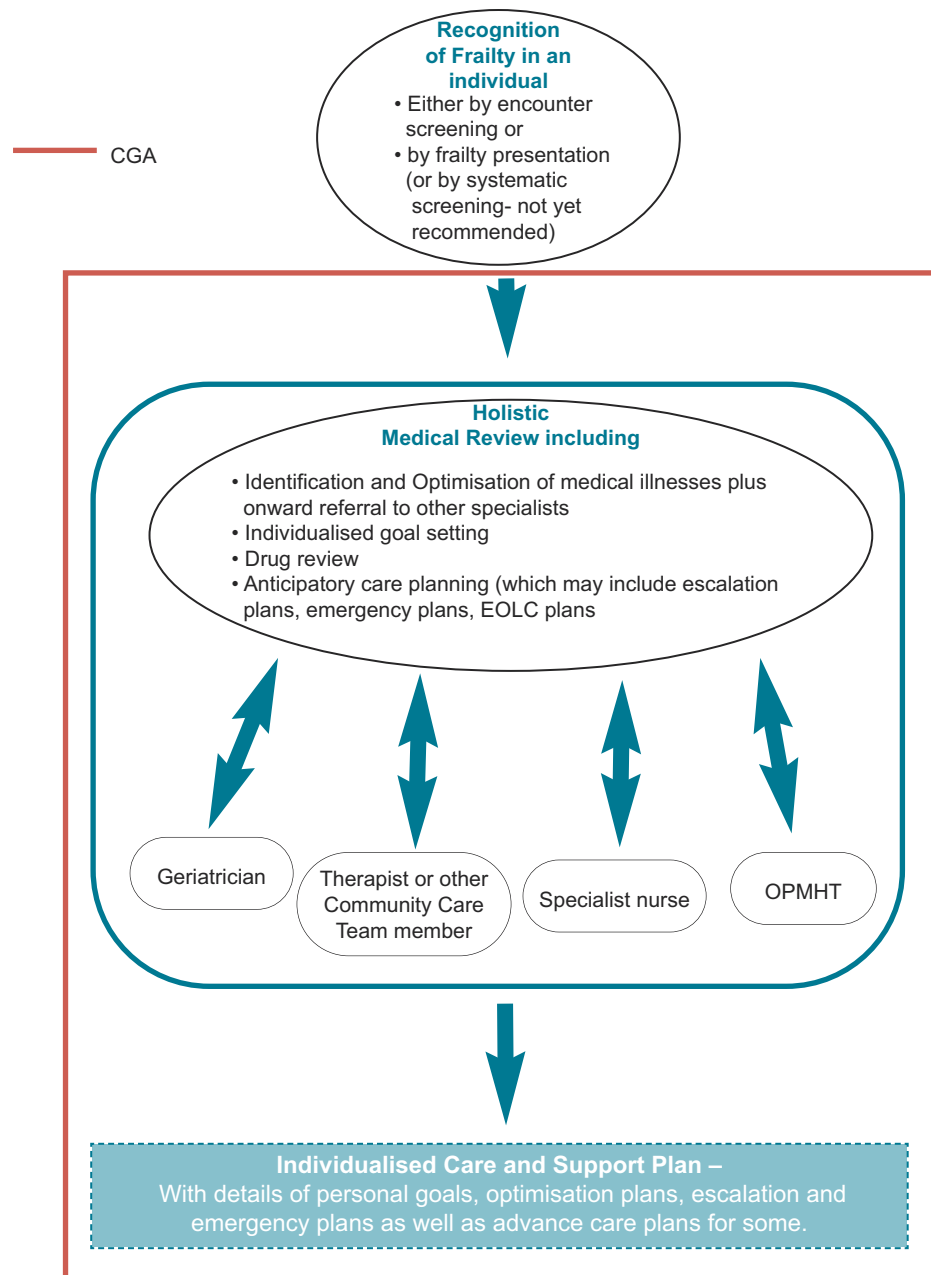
CGA

Recognition of Frailty in an individual

• Either by encounter screening or
• by frailty presentation (or by systematic screening- not yet recommended)

Holistic Medical Review including

• Identification and Optimisation of medical illnesses plus onward referral to other specialists
• Individualised goal setting
• Drug review
• Anticipatory care planning (which may include escalation plans, emergency plans, EOLC plans

Geriatrician

Therapist or other Community Care Team member

Specialist nurse

OPMHT

Individualised Care and Support Plan –
With details of personal goals, optimisation plans, escalation and emergency plans as well as advance care plans for some.